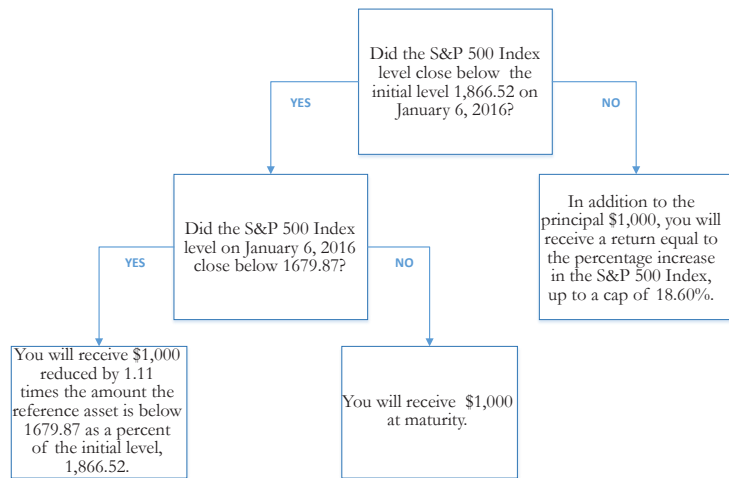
Did the S&P 500 Index level close below the initial level 1,866.52 on January 6, 2016?

YES

NO

Did the S&P 500 Index level on January 6, 2016 close below 1679.87?

In addition to the principal $1,000, you will receive a return equal to the percentage increase in the S&P 500 Index, up to a cap of 18.60%.

YES

NO

You will receive $1,000 reduced by 1.11 times the amount the reference asset is below 1679.87 as a percent of the initial level, 1,866.52.

You will receive $1,000 at maturity.